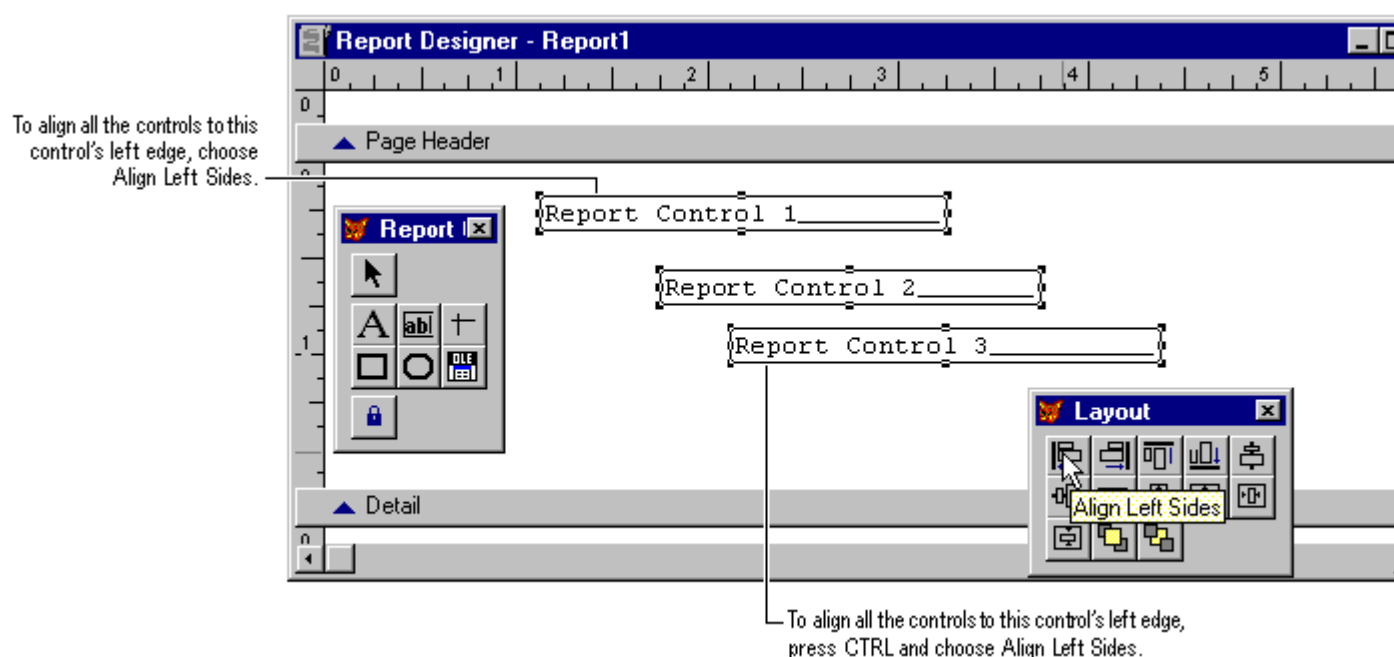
Report Designer - Report1

0 1 2 3 4 5

0

To align all the controls to this control's left edge, choose Align Left Sides.

Page Header

Report

Report Control 1

Report Control 2

Report Control 3

ab|

OLE

Layout

Align Left Sides

Detail

0

1

To align all the controls to this control's left edge, press CTRL and choose Align Left Sides.